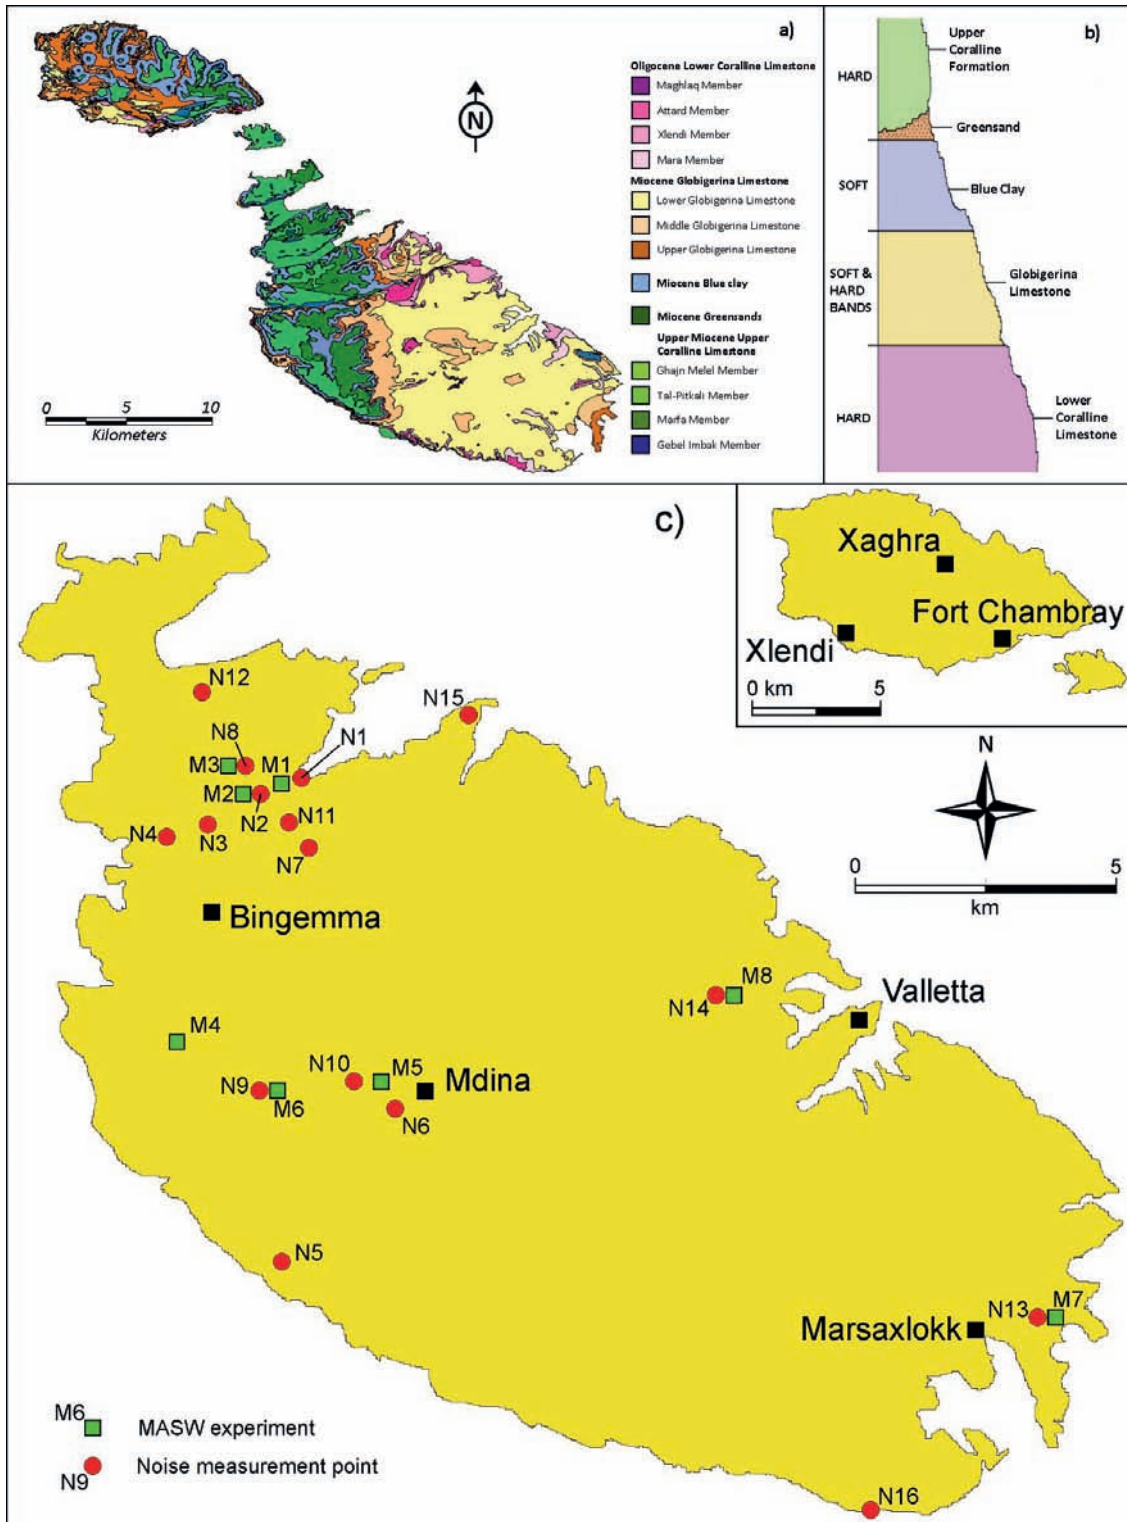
a)

N

Oligocene Lower Coralline Limestone
Maghlaq Member
Attard Member
Xlendi Member
Mara Member
Miocene Globigerina Limestone
Lower Globigerina Limestone
Middle Globigerina Limestone
Upper Globigerina Limestone
Miocene Blue clay
Miocene Greensands
Upper Miocene Upper Coralline Limestone
Ghajn Melel Member
Tal-Pitkali Member
Marfa Member
Gebel Imbark Member

0 5 10
Kilometers

b)

HARD
Upper Coralline Formation
Greensand
SOFT
Blue Clay
SOFT & HARD BANDS
Globigerina Limestone
HARD
Lower Coralline Limestone

c)

Xaghra
Fort Chambray
Xlendi
0 km 5

N

0 5
km

N12
N15
N8
N1
M3
M1
M2
N2
N11
N4
N3
N7
Bingemma
M8
N14
Valletta
M4
N10
M5
Mdina
N9
M6
N6
N5
N13
M7
Marsaxlokk
N16

M6 MASW experiment
N9 Noise measurement point